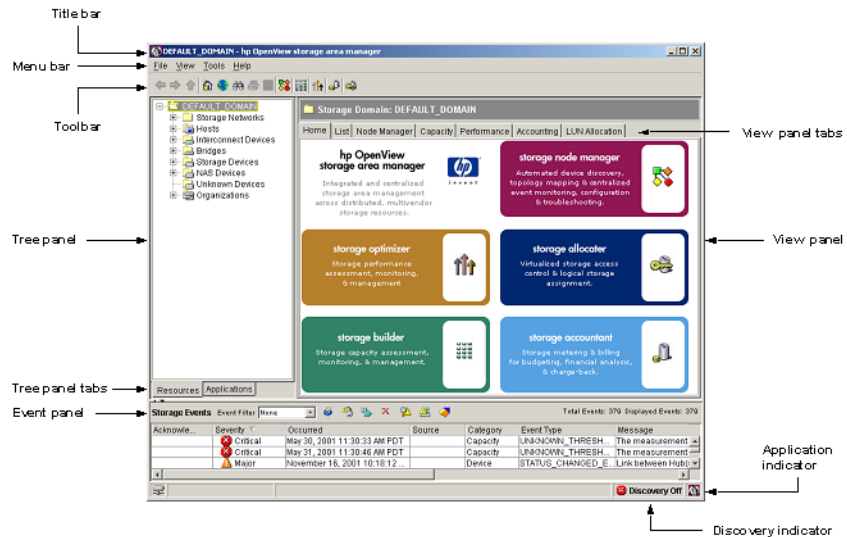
Title bar

Menu bar

Toolbar

Tree panel

Tree panel tabs

Event panel

DEFAULT_DOMAIN - hp OpenView storage area manager

File View Tools Help

DEFAULT_DOMAIN
Storage Networks
Hosts
Interconnect Devices
Bridges
Storage Devices
NAS Devices
Unknown Devices
Organizations

Resources Applications

Storage Domain: DEFAULT_DOMAIN

Home List Node Manager Capacity Performance Accounting LUN Allocation

hp OpenView storage area manager
Integrated and centralized storage area management across distributed, multivendor storage resources.

invent

storage node manager
Automated device discovery, topology mapping & centralized event monitoring, configuration & troubleshooting.

storage optimizer
Storage performance assessment, monitoring, & management

storage allocater
Virtualized storage access control & logical storage assignment.

storage builder
Storage capacity assessment, monitoring, & management.

storage accountant
Storage metering & billing for budgeting, financial analysis, & charge-back.

View panel tabs

View panel

Storage Events Event Filter None

Total Events: 379 Displayed Events: 379

| Acknowle... | Severity | Occurred | Source | Category | Event Type | Message |
|---|---|---|---|---|---|---|
| | Critical | May 30, 2001 11:30:33 AM PDT | | Capacity | UNKNOWN_THRESH... | The measurement |
| | Critical | May 31, 2001 11:30:46 AM PDT | | Capacity | UNKNOWN_THRESH... | The measurement |
| | Major | November 16, 2001 10:18:12 ... | | Device | STATUS_CHANGED_E... | Link between Hub |

Discovery Off

Application indicator

Discovery indicator